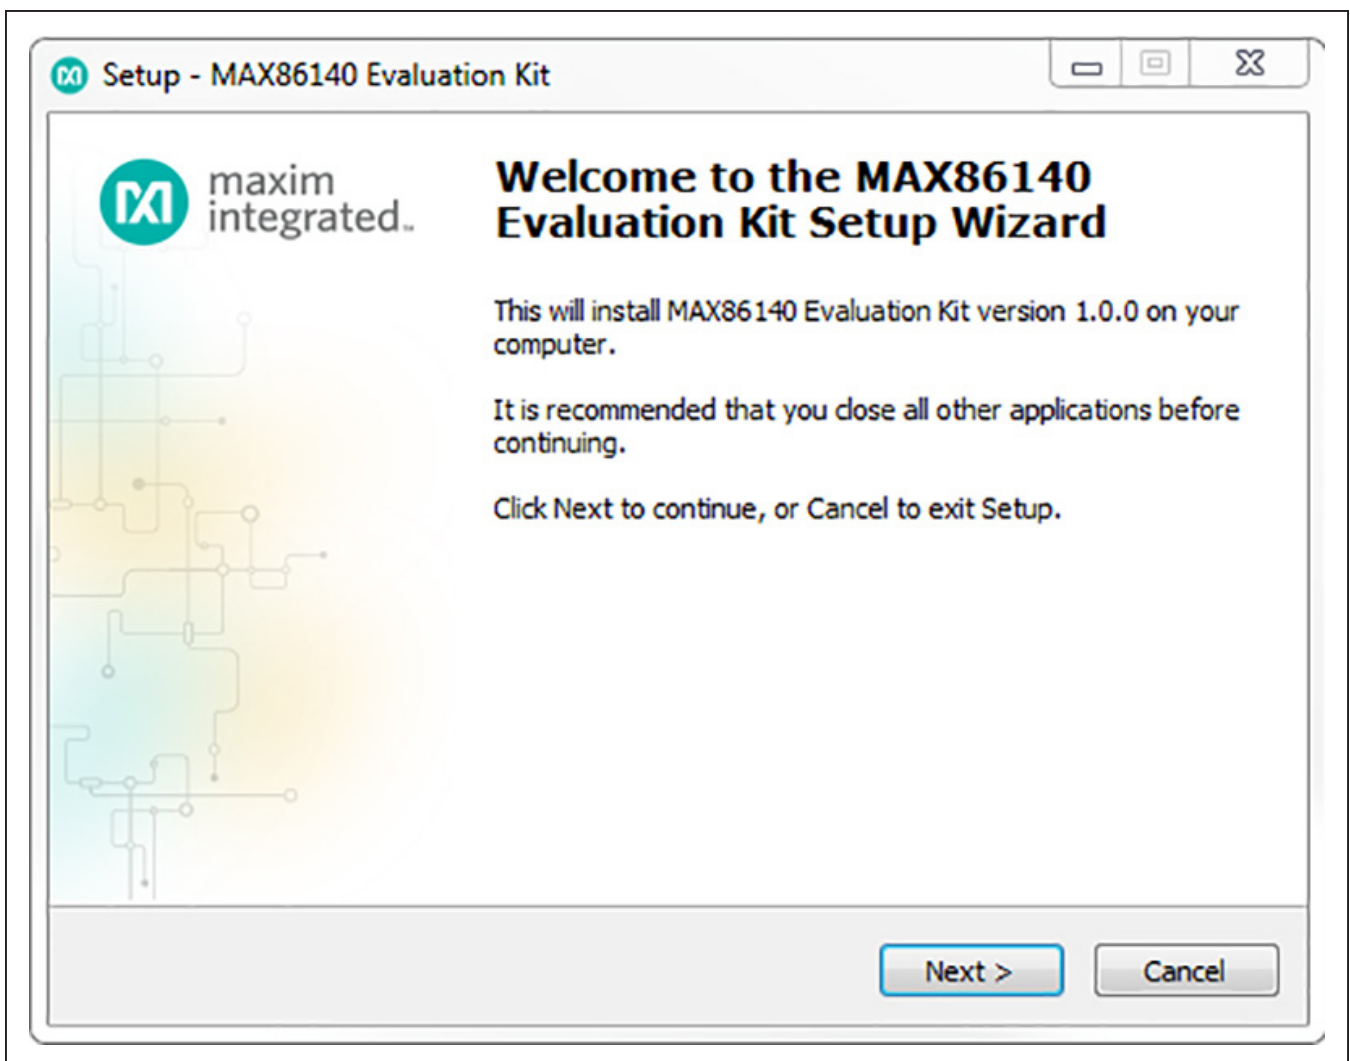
Setup - MAX86140 Evaluation Kit

maxim integrated.

Welcome to the MAX86140 Evaluation Kit Setup Wizard

This will install MAX86140 Evaluation Kit version 1.0.0 on your computer.

It is recommended that you close all other applications before continuing.

Click Next to continue, or Cancel to exit Setup.

Next >

Cancel